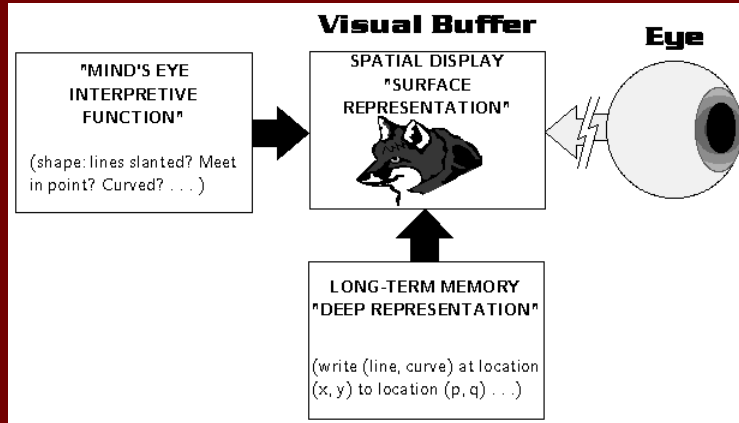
Visual Buffer

Eye

"MIND'S EYE INTERPRETIVE FUNCTION"

(shape: lines slanted? Meet in point? Curved? . . . )

SPATIAL DISPLAY "SURFACE REPRESENTATION"

LONG-TERM MEMORY "DEEP REPRESENTATION"

(write (line, curve) at location (x, y) to location (p, q) . . .)